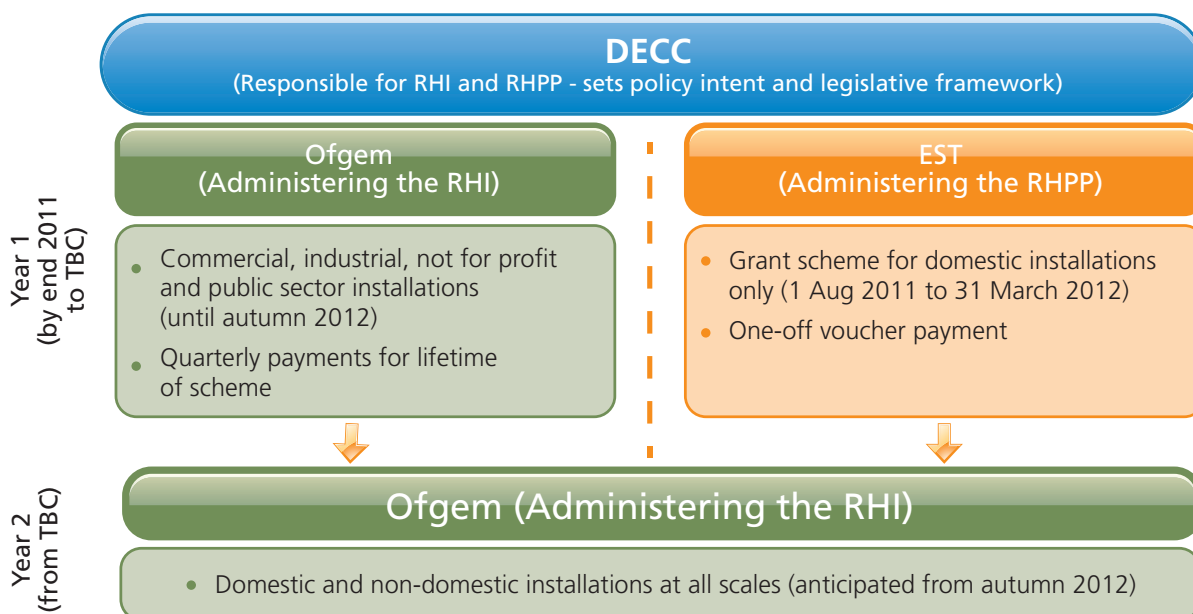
DECC
(Responsible for RHI and RHPP - sets policy intent and legislative framework)

Year 1 (by end 2011 to TBC)

Ofgem
(Administering the RHI)

- Commercial, industrial, not for profit and public sector installations (until autumn 2012)
- Quarterly payments for lifetime of scheme

EST
(Administering the RHPP)

- Grant scheme for domestic installations only (1 Aug 2011 to 31 March 2012)
- One-off voucher payment

Year 2 (from TBC)

Ofgem (Administering the RHI)

- Domestic and non-domestic installations at all scales (anticipated from autumn 2012)